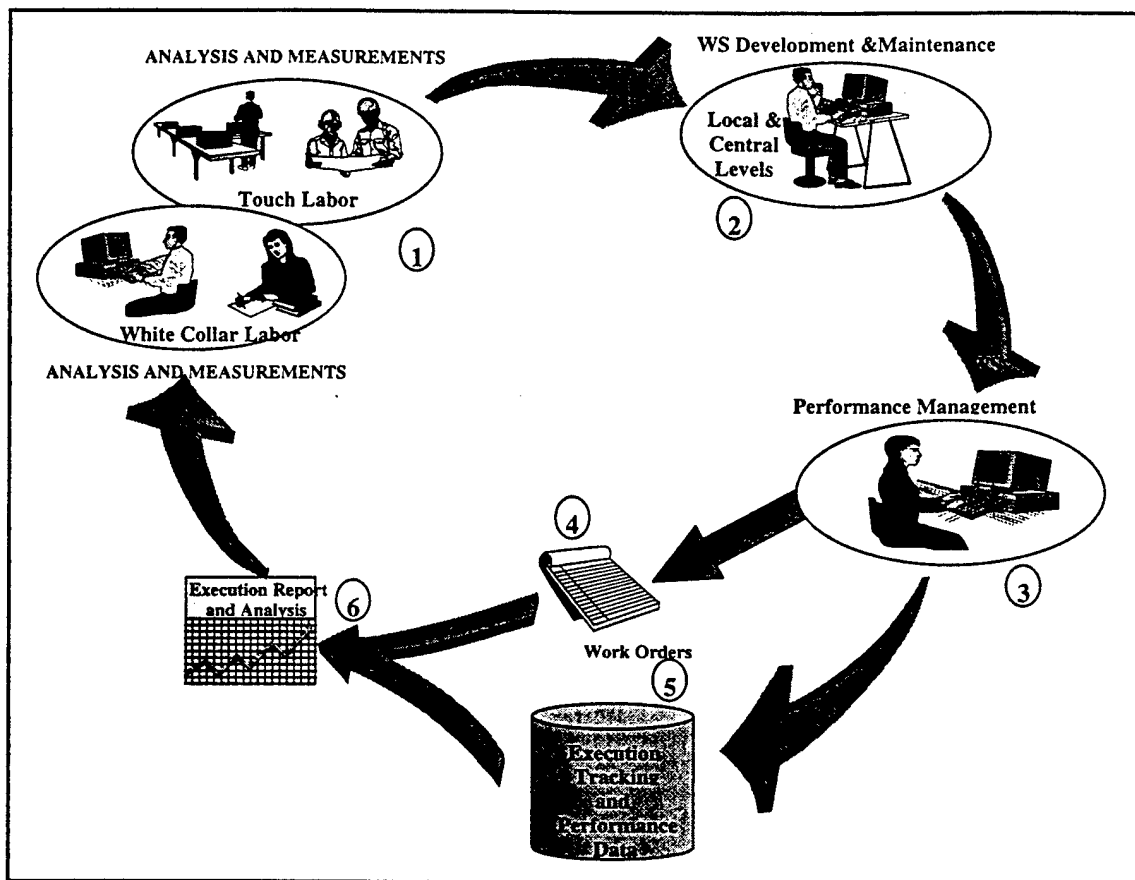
ANALYSIS AND MEASUREMENTS

Touch Labor

White Collar Labor

1

ANALYSIS AND MEASUREMENTS

WS Development &Maintenance

Local & Central Levels

2

Performance Management

3

4

Work Orders

5

Execution Tracking and Performance Data

Execution Report and Analysis

6